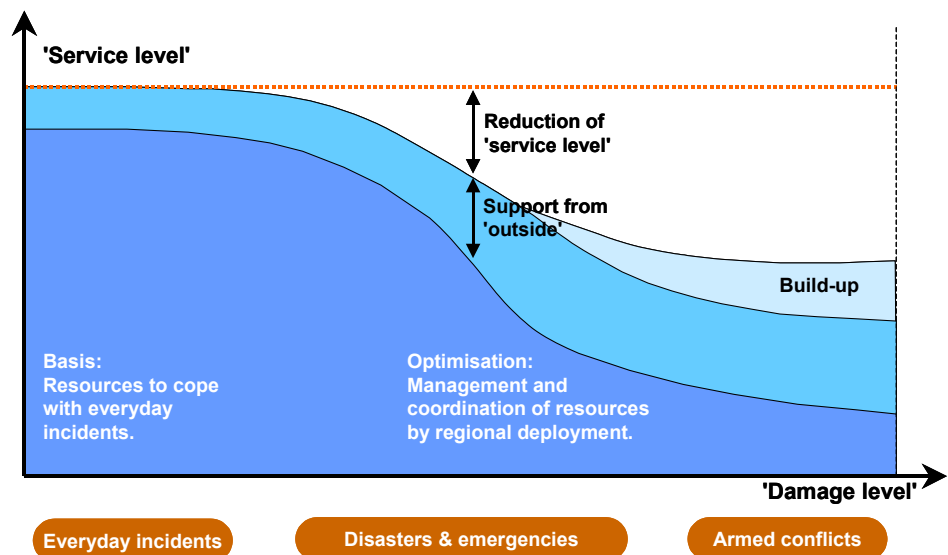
'Service level'

Reduction of 'service level'

Support from 'outside'

Build-up

Basis:
Resources to cope with everyday incidents.

Optimisation:
Management and coordination of resources by regional deployment.

'Damage level'

Everyday incidents

Disasters & emergencies

Armed conflicts